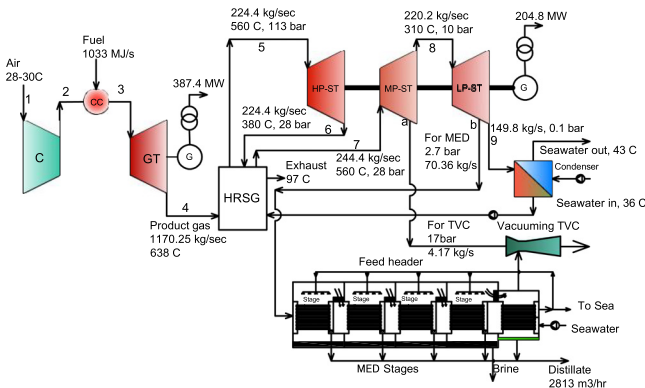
Air
28-30C
1
C
Fuel
1033 MJ/s
2
CC
3
GT
G
387.4 MW
224.4 kg/sec
560 C, 113 bar
5
HP-ST
224.4 kg/sec
380 C, 28 bar
6
7
244.4 kg/sec
560 C, 28 bar
MP-ST
a
220.2 kg/sec
310 C, 10 bar
8
LP-ST
b
G
204.8 MW
For MED
2.7 bar
70.36 kg/s
9
149.8 kg/s, 0.1 bar
Seawater out, 43 C
Condenser
Seawater in, 36 C
Exhaust
97 C
HRSG
4
Product gas
1170.25 kg/sec
638 C
For TVC
17bar
4.17 kg/s
Vacuuming TVC
Feed header
Stage
Stage
Stage
Stage
To Sea
Seawater
MED Stages
Brine
Distillate
2813 m3/hr